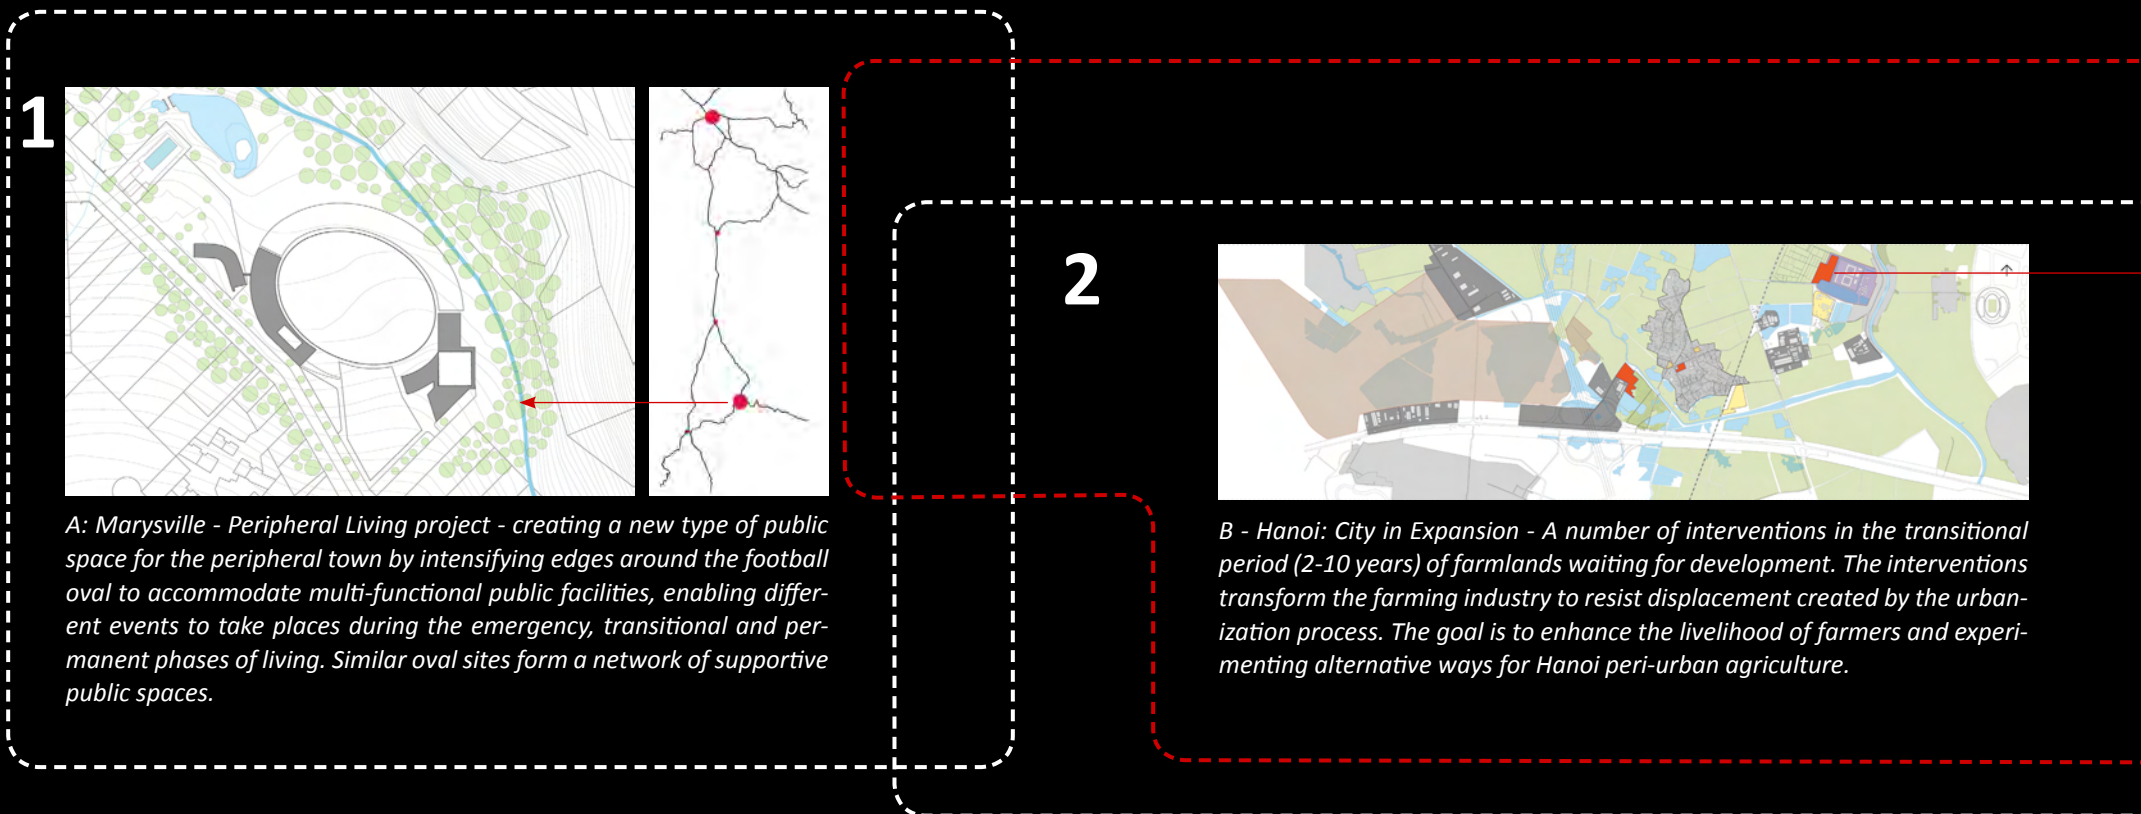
1

A: Marysville - Peripheral Living project - creating a new type of public space for the peripheral town by intensifying edges around the football oval to accommodate multi-functional public facilities, enabling different events to take places during the emergency, transitional and permanent phases of living. Similar oval sites form a network of supportive public spaces.

2

B - Hanoi: City in Expansion - A number of interventions in the transitional period (2-10 years) of farmlands waiting for development. The interventions transform the farming industry to resist displacement created by the urbanization process. The goal is to enhance the livelihood of farmers and experimenting alternative ways for Hanoi peri-urban agriculture.